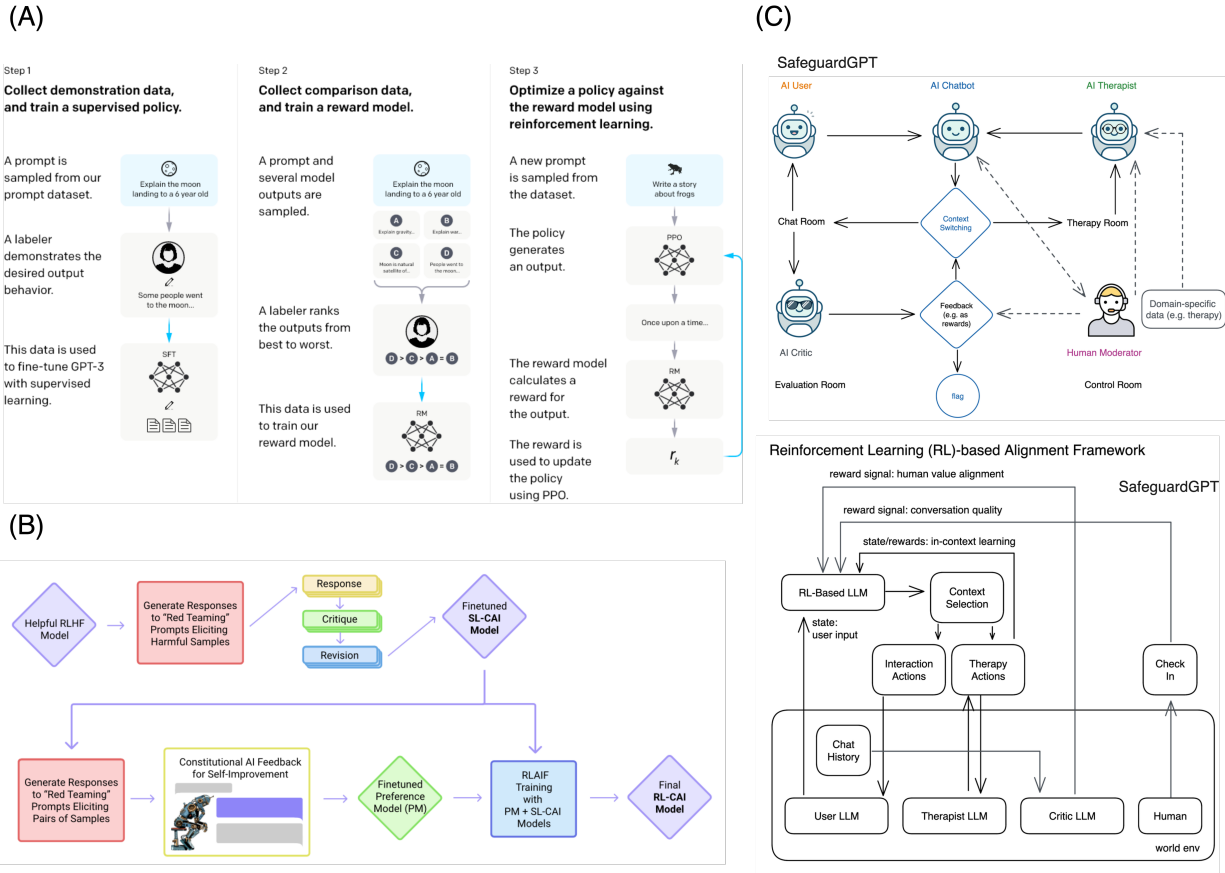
(A)

Step 1
Collect demonstration data, and train a supervised policy.

A prompt is sampled from our prompt dataset.

Explain the moon landing to a 6 year old

A labeler demonstrates the desired output behavior.

Some people went to the moon...

This data is used to fine-tune GPT-3 with supervised learning.

SFT

Step 2
Collect comparison data, and train a reward model.

A prompt and several model outputs are sampled.

Explain the moon landing to a 6 year old

A Explain gravity...
B Explain war...
C Moon is natural satellite of...
D People went to the moon...

A labeler ranks the outputs from best to worst.

D > C > A = B

This data is used to train our reward model.

RM

D > C > A = B

Step 3
Optimize a policy against the reward model using reinforcement learning.

A new prompt is sampled from the dataset.

Write a story about frogs

The policy generates an output.

PPO

Once upon a time...

The reward model calculates a reward for the output.

RM

The reward is used to update the policy using PPO.

$r_k$

(B)

Helpful RLHF Model

Generate Responses to "Red Teaming" Prompts Eliciting Harmful Samples

Response
Critique
Revision

Finetuned SL-CAI Model

Generate Responses to "Red Teaming" Prompts Eliciting Pairs of Samples

Constitutional AI Feedback for Self-Improvement

Finetuned Preference Model (PM)

RLAIF Training with PM + SL-CAI Models

Final RL-CAI Model

(C)

SafeguardGPT

AI User
AI Chatbot
AI Therapist

Chat Room
Context Switching
Therapy Room

Feedback (e.g. as rewards)

Domain-specific data (e.g. therapy)

AI Critic
Human Moderator

Evaluation Room
flag
Control Room

Reinforcement Learning (RL)-based Alignment Framework

reward signal: human value alignment
SafeguardGPT
reward signal: conversation quality
state/rewards: in-context learning

RL-Based LLM
Context Selection
state: user input

Interaction Actions
Therapy Actions
Check In

Chat History

User LLM
Therapist LLM
Critic LLM
Human

world env